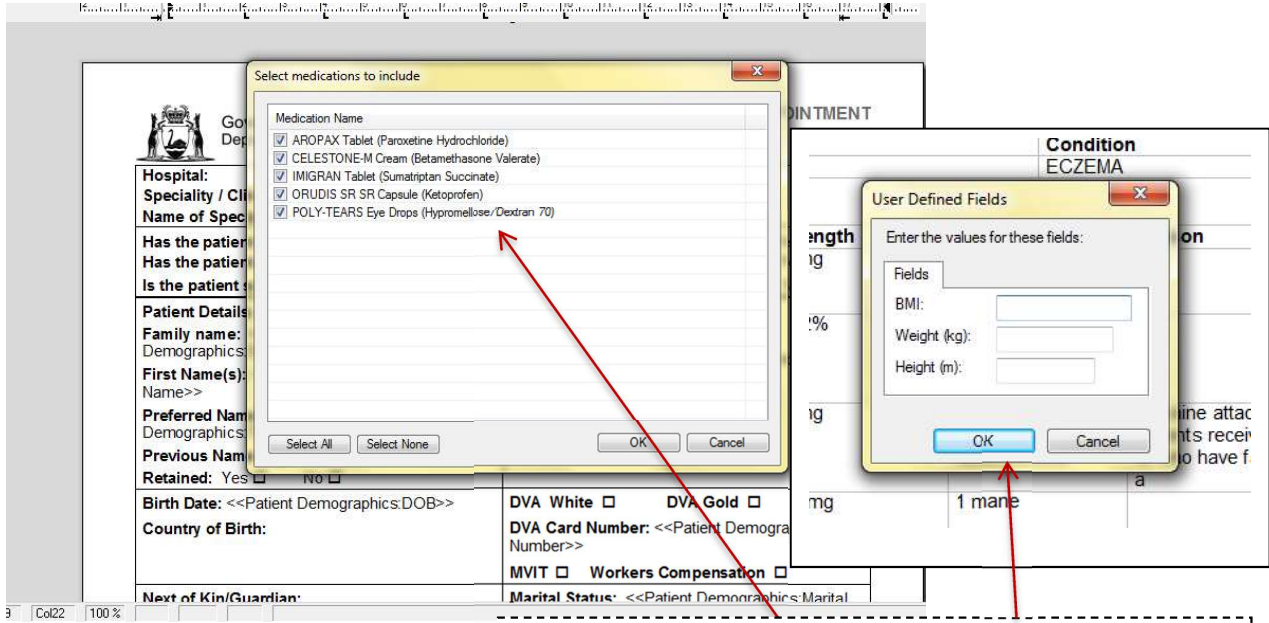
Select medications to include

Medication Name
AROPAX Tablet (Paroxetine Hydrochloride)
CELESTONE-M Cream (Betamethasone Valerate)
IMIGRAN Tablet (Sumatriptan Succinate)
ORUDIS SR SR Capsule (Ketoprofen)
POLY-TEARS Eye Drops (Hypromellose/Dextran 70)

Select All
Select None
OK
Cancel

Gov
Dep

Hospital:
Speciality / Cli
Name of Spec
Has the patien
Has the patien
Is the patient
Patient Details
Family name:
Demographics:
First Name(s):
Name>>
Preferred Nam
Demographics:
Previous Nam
Retained: Yes ☐ No ☐
Birth Date: <<Patient Demographics:DOB>>
Country of Birth:
Next of Kin/Guardian:

DVA White ☐ DVA Gold ☐
DVA Card Number: <<Patient Demogra
Number>>
MVIT ☐ Workers Compensation ☐
Marital Status: <<Patient Demographics:Marital

OINTMENT
Condition
ECZEMA
ength
ng
2%
ng
mg
1 mane
on
ine attac
nts recei
o have f
a

User Defined Fields
Enter the values for these fields:
Fields
BMI:
Weight (kg):
Height (m):
OK
Cancel

Col22 100 %